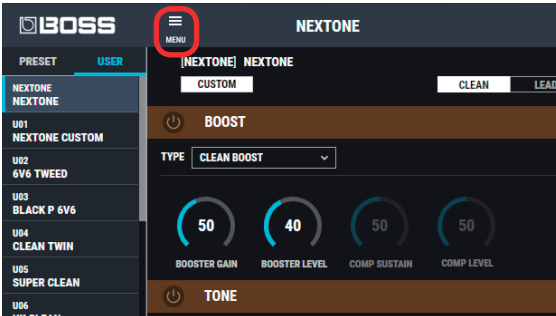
BOSS

MENU

NEXTONE

PRESET

USER

NEXTONE
NEXTONE

U01
NEXTONE CUSTOM

U02
6V6 TWEED

U03
BLACK P 6V6

U04
CLEAN TWIN

U05
SUPER CLEAN

U06
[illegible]

[NEXTONE] NEXTONE

CUSTOM

CLEAN

LEAD

BOOST

TYPE CLEAN BOOST

50
BOOSTER GAIN

40
BOOSTER LEVEL

50
COMP SUSTAIN

50
COMP LEVEL

TONE